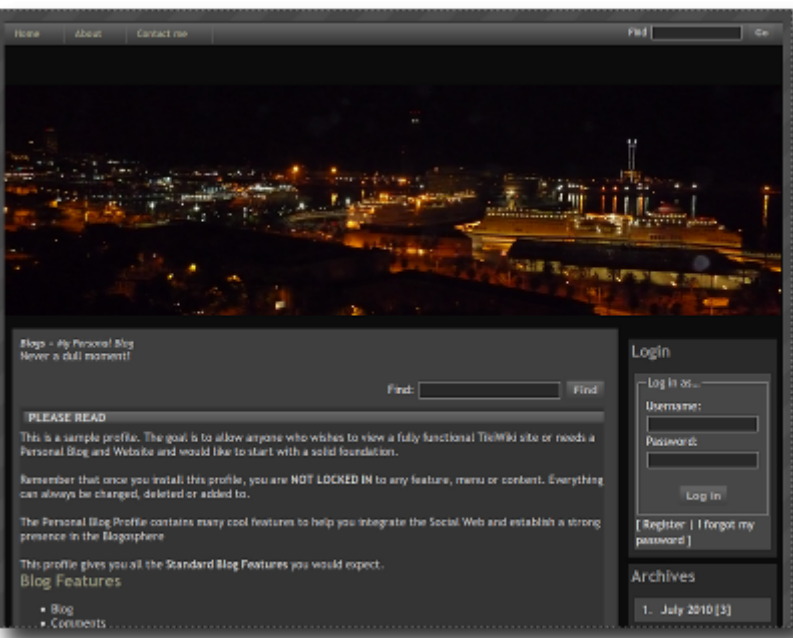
Home About Contact me Find Go

Blogs » My Personal Blog
Never a dull moment!

Find: Find

PLEASE READ

This is a sample profile. The goal is to allow anyone who wishes to view a fully functional TikiWiki site or needs a Personal Blog and Website and would like to start with a solid foundation.

Remember that once you install this profile, you are NOT LOCKED IN to any feature, menu or content. Everything can always be changed, deleted or added to.

The Personal Blog Profile contains many cool features to help you integrate the Social Web and establish a strong presence in the Blogosphere

This profile gives you all the Standard Blog Features you would expect.

Blog Features

- Blog
- Comments

Login

Log in as...
Username:
Password:
Log in

[ Register | I forgot my password ]

Archives

1. July 2010 [3]